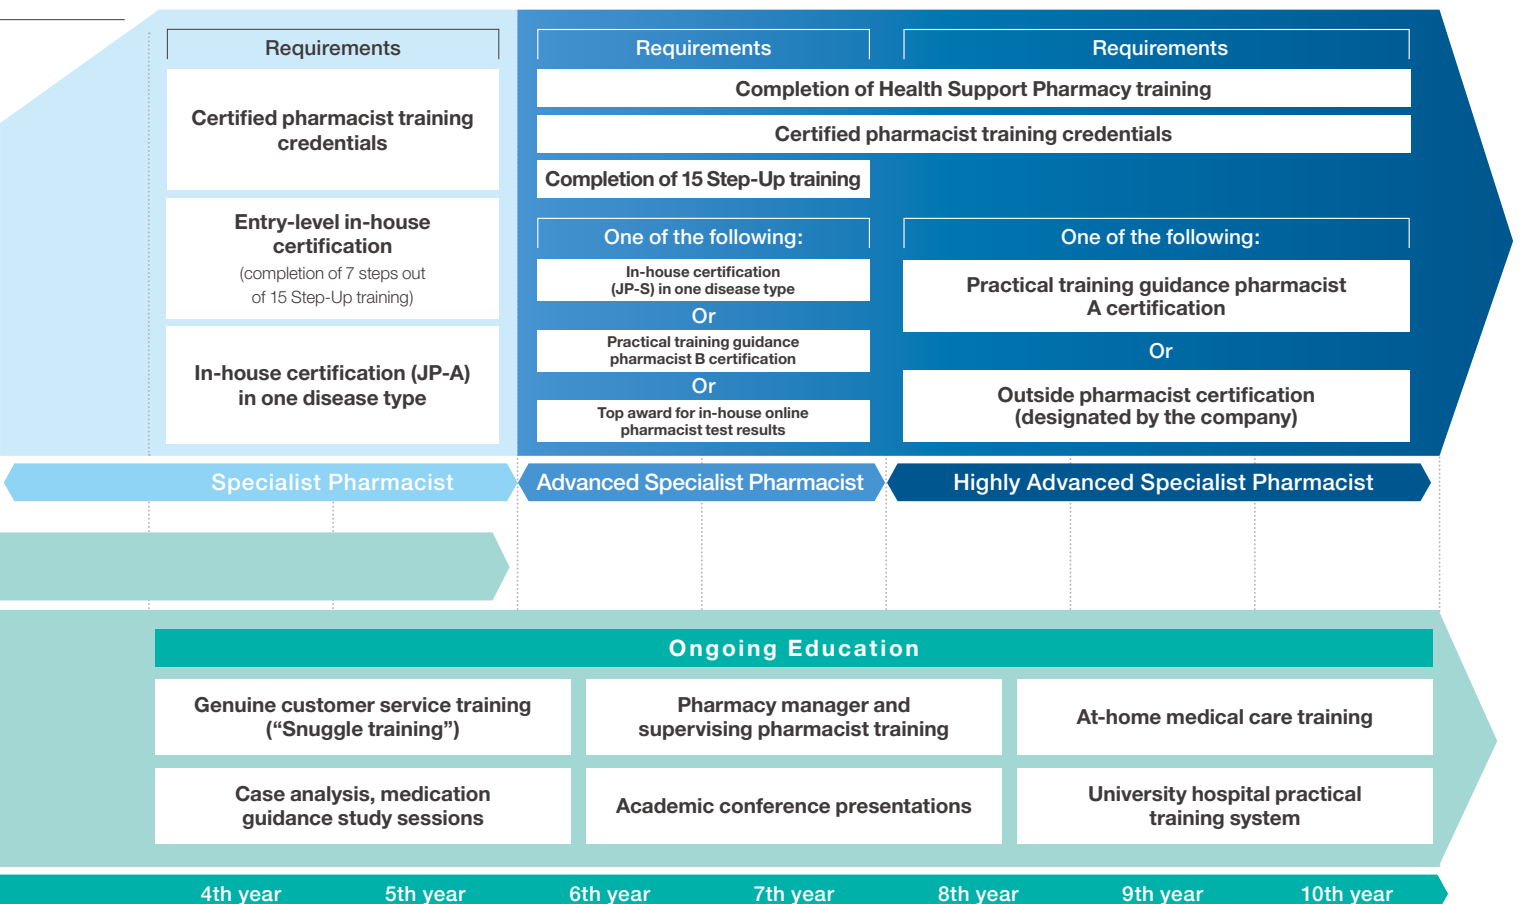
Requirements

Certified pharmacist training credentials

Entry-level in-house certification
(completion of 7 steps out of 15 Step-Up training)

In-house certification (JP-A) in one disease type

Requirements

Requirements

Completion of Health Support Pharmacy training

Certified pharmacist training credentials

Completion of 15 Step-Up training

One of the following:

In-house certification (JP-S) in one disease type

Or

Practical training guidance pharmacist B certification

Or

Top award for in-house online pharmacist test results

One of the following:

Practical training guidance pharmacist A certification

Or

Outside pharmacist certification (designated by the company)

Specialist Pharmacist

Advanced Specialist Pharmacist

Highly Advanced Specialist Pharmacist

Ongoing Education

| Genuine customer service training (“Snuggle training”) | Pharmacy manager and supervising pharmacist training | At-home medical care training |
|---|---|---|
| Case analysis, medication guidance study sessions | Academic conference presentations | University hospital practical training system |

4th year 5th year 6th year 7th year 8th year 9th year 10th year